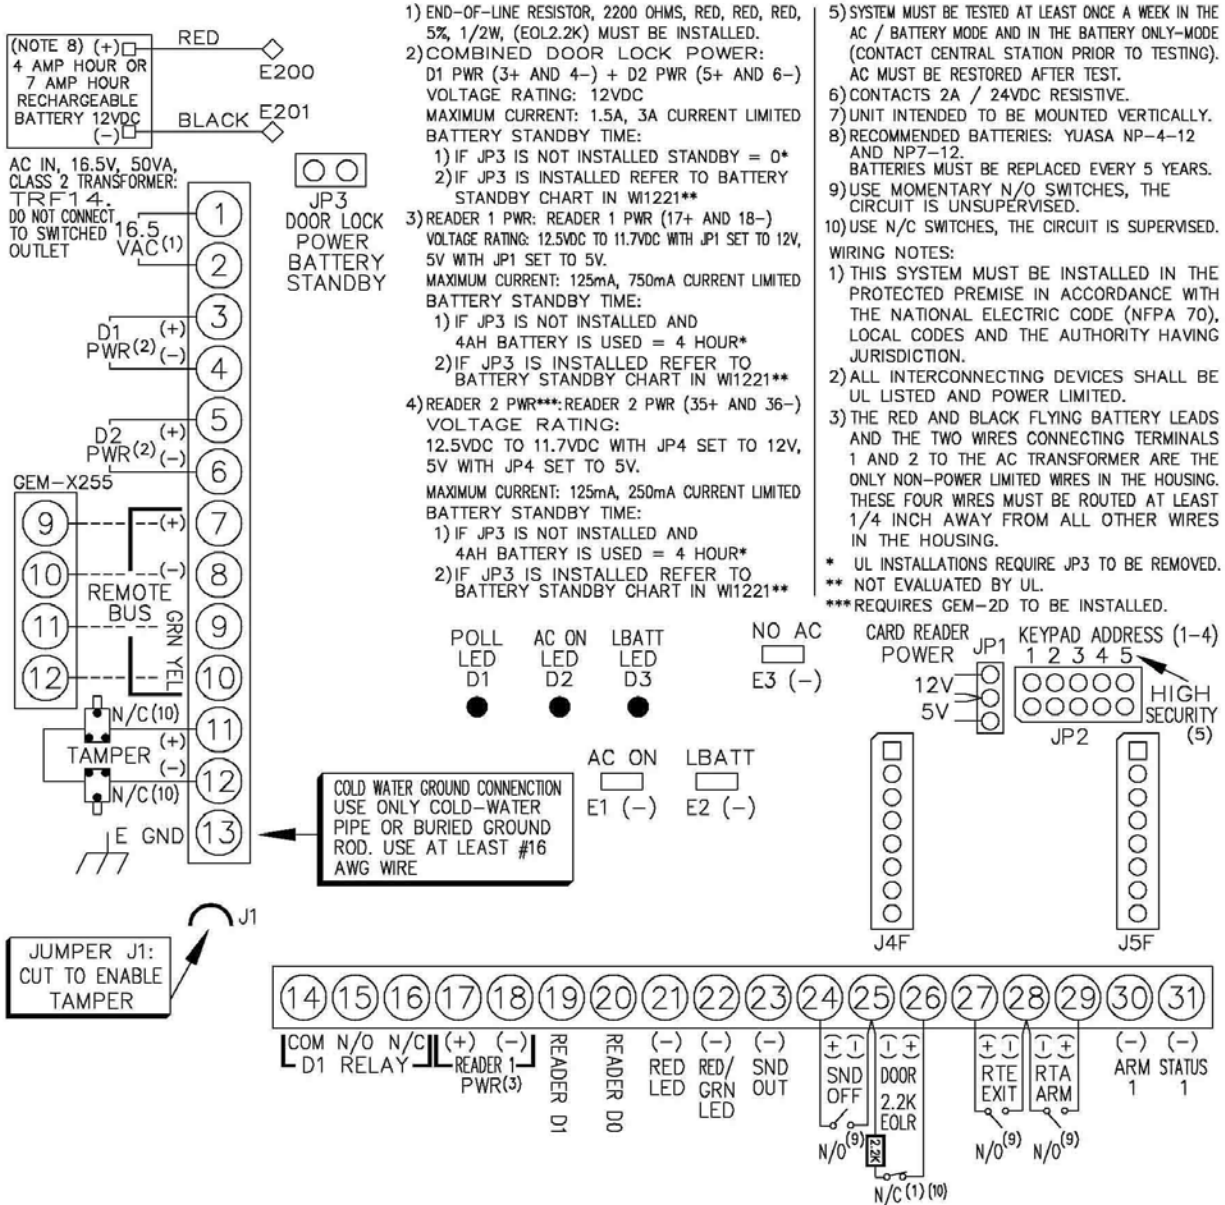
(NOTE 8) (+) 4 AMP HOUR OR 7 AMP HOUR RECHARGEABLE BATTERY 12VDC (−)

RED
E200
BLACK E201

AC IN, 16.5V, 50VA, CLASS 2 TRANSFORMER: TRF14. DO NOT CONNECT TO SWITCHED OUTLET
16.5 VAC(1)

JP3 DOOR LOCK POWER BATTERY STANDBY

D1 PWR(2) (+) (−)
D2 PWR(2) (+) (−)
GEM-X255
9 10 11 12
(+) (−) REMOTE BUS GRN YEL
N/C(10) TAMPER (+) (−) N/C(10)
E GND
1 2 3 4 5 6 7 8 9 10 11 12 13

1) END-OF-LINE RESISTOR, 2200 OHMS, RED, RED, RED, 5%, 1/2W, (EOL2.2K) MUST BE INSTALLED.
2) COMBINED DOOR LOCK POWER: D1 PWR (3+ AND 4−) + D2 PWR (5+ AND 6−) VOLTAGE RATING: 12VDC MAXIMUM CURRENT: 1.5A, 3A CURRENT LIMITED BATTERY STANDBY TIME:
1) IF JP3 IS NOT INSTALLED STANDBY = 0*
2) IF JP3 IS INSTALLED REFER TO BATTERY STANDBY CHART IN WI1221**
3) READER 1 PWR: READER 1 PWR (17+ AND 18−) VOLTAGE RATING: 12.5VDC TO 11.7VDC WITH JP1 SET TO 12V, 5V WITH JP1 SET TO 5V. MAXIMUM CURRENT: 125mA, 750mA CURRENT LIMITED BATTERY STANDBY TIME:
1) IF JP3 IS NOT INSTALLED AND 4AH BATTERY IS USED = 4 HOUR*
2) IF JP3 IS INSTALLED REFER TO BATTERY STANDBY CHART IN WI1221**
4) READER 2 PWR***: READER 2 PWR (35+ AND 36−) VOLTAGE RATING: 12.5VDC TO 11.7VDC WITH JP4 SET TO 12V, 5V WITH JP4 SET TO 5V. MAXIMUM CURRENT: 125mA, 250mA CURRENT LIMITED BATTERY STANDBY TIME:
1) IF JP3 IS NOT INSTALLED AND 4AH BATTERY IS USED = 4 HOUR*
2) IF JP3 IS INSTALLED REFER TO BATTERY STANDBY CHART IN WI1221**

5) SYSTEM MUST BE TESTED AT LEAST ONCE A WEEK IN THE AC / BATTERY MODE AND IN THE BATTERY ONLY-MODE (CONTACT CENTRAL STATION PRIOR TO TESTING). AC MUST BE RESTORED AFTER TEST.
6) CONTACTS 2A / 24VDC RESISTIVE.
7) UNIT INTENDED TO BE MOUNTED VERTICALLY.
8) RECOMMENDED BATTERIES: YUASA NP-4-12 AND NP7-12. BATTERIES MUST BE REPLACED EVERY 5 YEARS.
9) USE MOMENTARY N/O SWITCHES, THE CIRCUIT IS UNSUPERVISED.
10) USE N/C SWITCHES, THE CIRCUIT IS SUPERVISED.
WIRING NOTES:
1) THIS SYSTEM MUST BE INSTALLED IN THE PROTECTED PREMISE IN ACCORDANCE WITH THE NATIONAL ELECTRIC CODE (NFPA 70), LOCAL CODES AND THE AUTHORITY HAVING JURISDICTION.
2) ALL INTERCONNECTING DEVICES SHALL BE UL LISTED AND POWER LIMITED.
3) THE RED AND BLACK FLYING BATTERY LEADS AND THE TWO WIRES CONNECTING TERMINALS 1 AND 2 TO THE AC TRANSFORMER ARE THE ONLY NON-POWER LIMITED WIRES IN THE HOUSING. THESE FOUR WIRES MUST BE ROUTED AT LEAST 1/4 INCH AWAY FROM ALL OTHER WIRES IN THE HOUSING.
* UL INSTALLATIONS REQUIRE JP3 TO BE REMOVED.
** NOT EVALUATED BY UL.
*** REQUIRES GEM-2D TO BE INSTALLED.

POLL LED D1
AC ON LED D2
LBATT LED D3
NO AC E3 (−)
CARD READER POWER JP1 12V 5V
KEYPAD ADDRESS (1-4) 1 2 3 4 5
HIGH SECURITY (5)
JP2
AC ON E1 (−)
LBATT E2 (−)
J4F
J5F

COLD WATER GROUND CONNENCTION USE ONLY COLD-WATER PIPE OR BURIED GROUND ROD. USE AT LEAST #16 AWG WIRE

J1
JUMPER J1: CUT TO ENABLE TAMPER

14 15 16 17 18 19 20 21 22 23 24 25 26 27 28 29 30 31
COM N/O N/C D1 RELAY
(+) (−) READER 1 PWR(3)
READER D1
READER D0
(−) RED LED
(−) RED/GRN LED
(−) SND OUT
SND OFF
DOOR 2.2K EOLR
RTE EXIT
RTA ARM
(−) ARM 1
(−) STATUS 1
N/O(9) 2.2K N/C(1)(10) N/O(9) N/O(9)